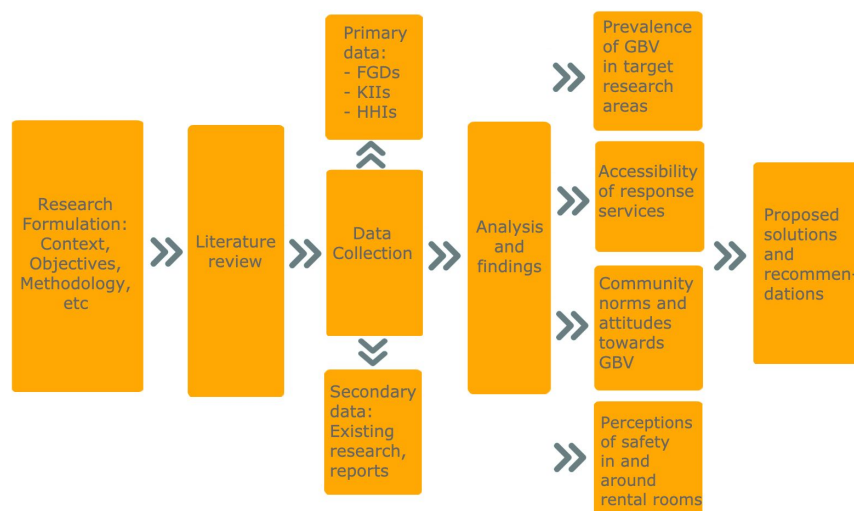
Research Formulation: Context, Objectives, Methodology, etc

Literature review

Primary data:
- FGDs
- KIIs
- HHIs

Data Collection

Secondary data: Existing research, reports

Analysis and findings

Prevalence of GBV in target research areas

Accessibility of response services

Community norms and attitudes towards GBV

Perceptions of safety in and around rental rooms

Proposed solutions and recommendations